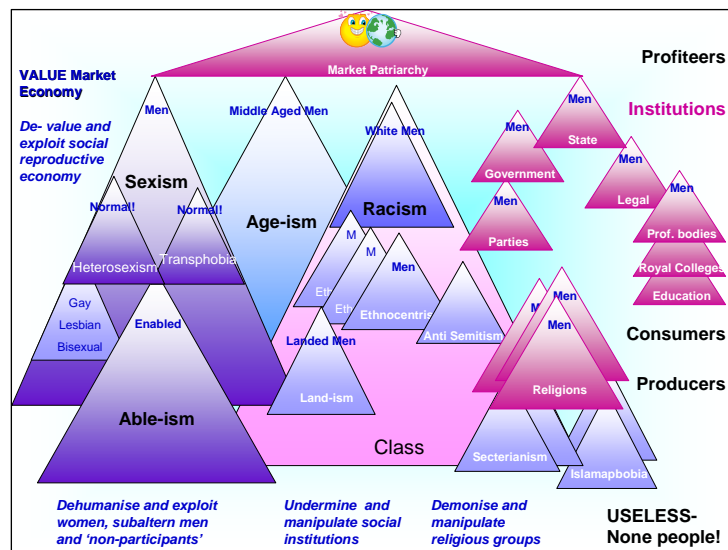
Market Patriarchy

Profiteers

VALUE Market Economy

De- value and exploit social reproductive economy

Institutions

Men

Middle Aged Men

Men

Men

State

White Men

Government

Men

Sexism

Age-ism

Men

Legal

Men

Normal!

Normal!

Racism

Parties

Prof. bodies

M

M

Heterosexism

Transphobia

Men

Royal Colleges

Eth

Education

Eth

Ethnocentri

Gay

M

Men

Lesbian

Enabled

Men

Consumers

Bisexual

Landed Men

Anti Semitism

Producers

Religions

Able-ism

Land-ism

Class

Secterianism

Islamapbobia

Dehumanise and exploit women, subaltern men and 'non-participants'

Undermine and manipulate social institutions

Demonise and manipulate religious groups

USELESS- None people!